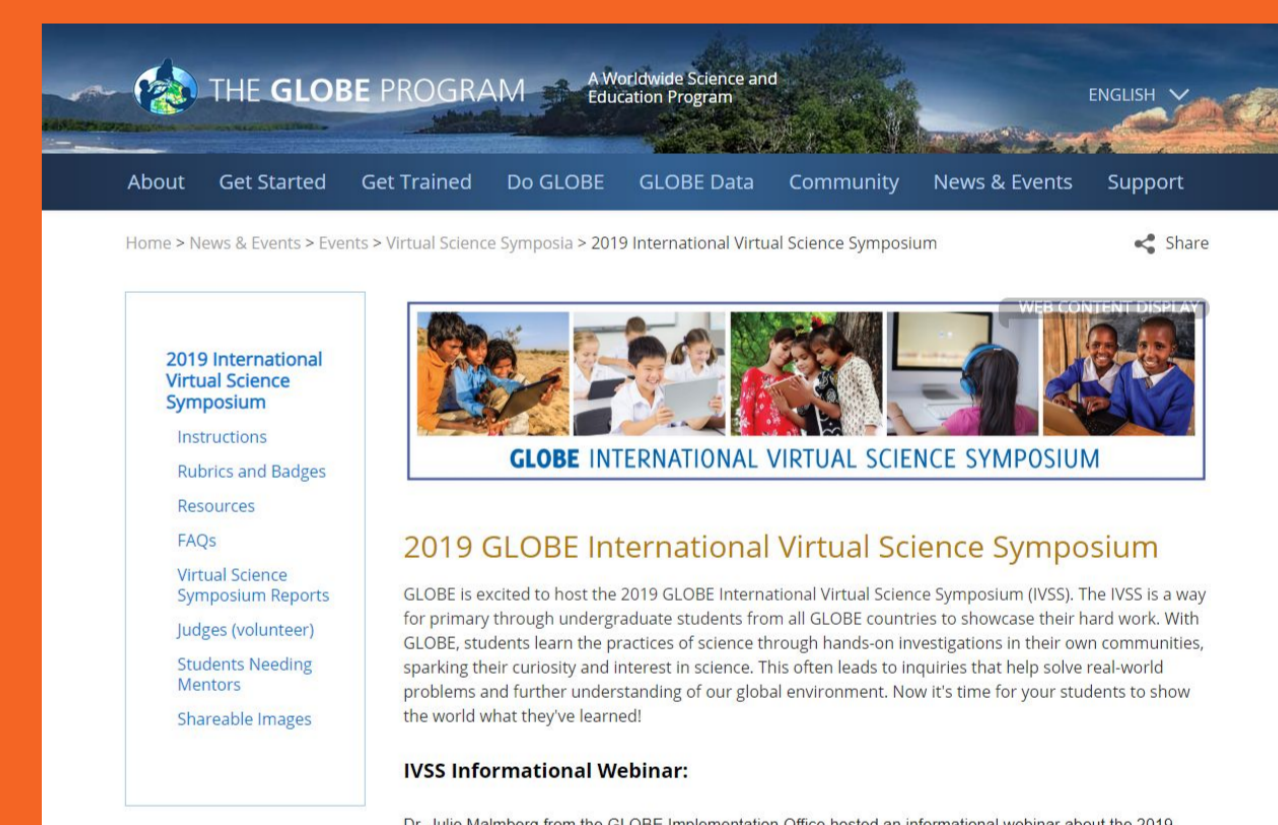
THE GLOBE PROGRAM

A Worldwide Science and Education Program

ENGLISH

About Get Started Get Trained Do GLOBE GLOBE Data Community News & Events Support

Home > News & Events > Events > Virtual Science Symposia > 2019 International Virtual Science Symposium

Share

2019 International Virtual Science Symposium

Instructions

Rubrics and Badges

Resources

FAQs

Virtual Science Symposium Reports

Judges (volunteer)

Students Needing Mentors

Shareable Images

WEB CONTENT DISPLAY

GLOBE INTERNATIONAL VIRTUAL SCIENCE SYMPOSIUM

2019 GLOBE International Virtual Science Symposium

GLOBE is excited to host the 2019 GLOBE International Virtual Science Symposium (IVSS). The IVSS is a way for primary through undergraduate students from all GLOBE countries to showcase their hard work. With GLOBE, students learn the practices of science through hands-on investigations in their own communities, sparking their curiosity and interest in science. This often leads to inquiries that help solve real-world problems and further understanding of our global environment. Now it's time for your students to show the world what they've learned!

IVSS Informational Webinar:

Dr. Julie Malmberg from the GLOBE Implementation Office hosted an informational webinar about the 2019 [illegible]